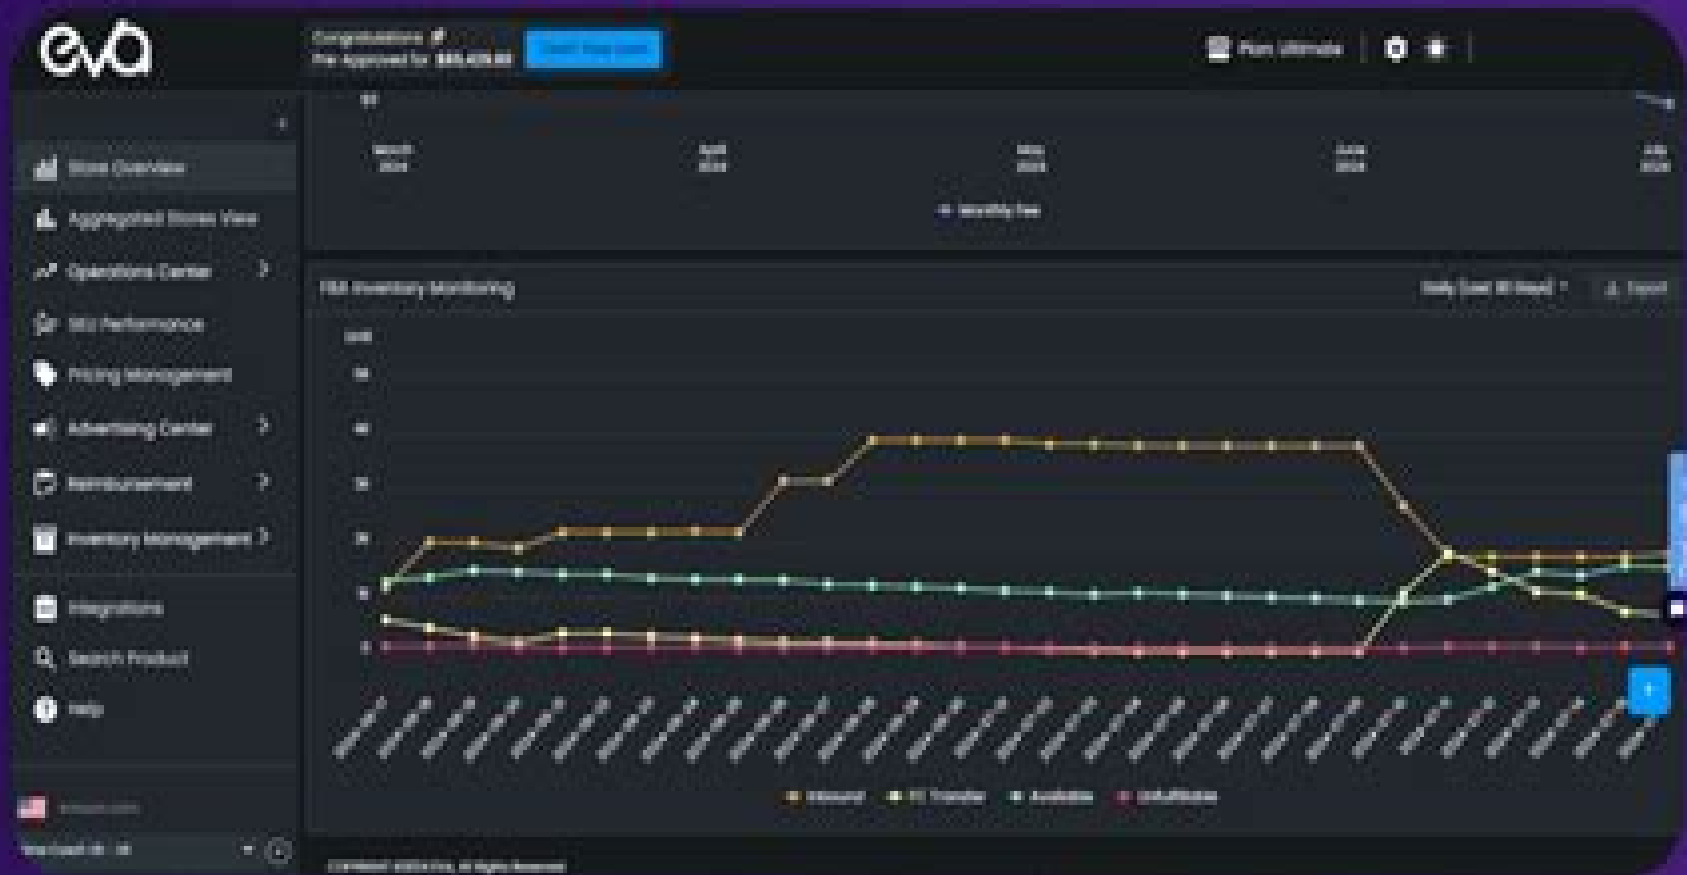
eva

Congratulations
Pre-Approved for $85,425.00
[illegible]

Plan Ultimate

Store Overview
Aggregated Stores View
Operations Center
SKU Performance
Pricing Management
Advertising Center
Reimbursement
Inventory Management
Integrations
Search Product
Help

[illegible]

March 2024
April 2024
May 2024
June 2024
July 2024

Monthly Fee

FBA Inventory Monitoring
Daily (Last 30 Days)
Export

Units
50
40
30
20
10
0

Inbound
FC Transfer
Available
Unfulfillable

Copyright ©2024 Eva. All Rights Reserved.